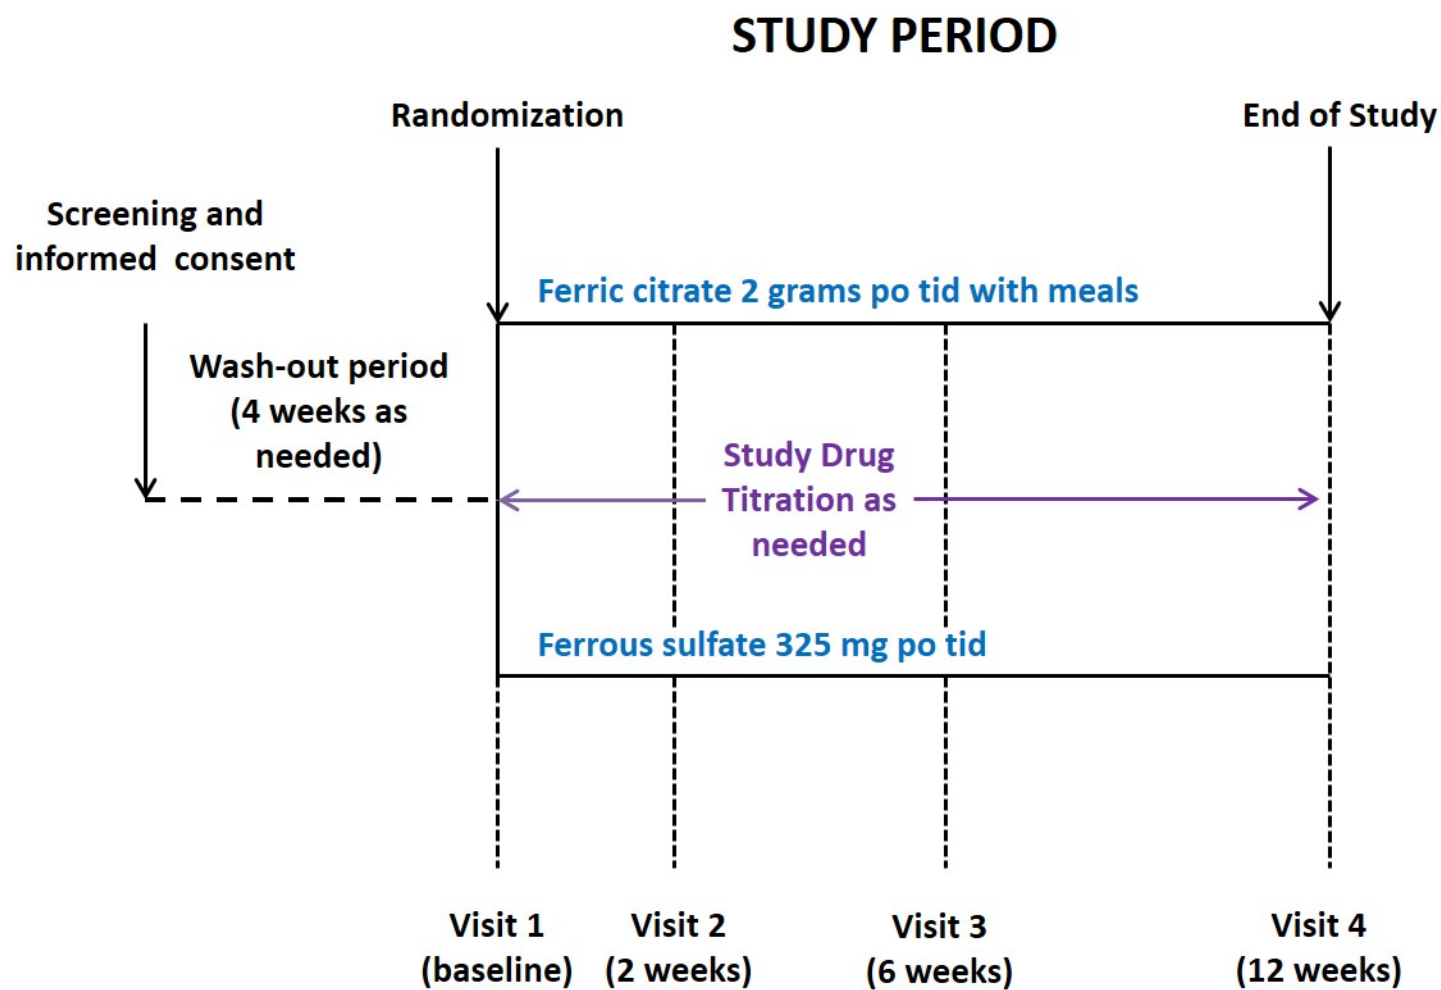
STUDY PERIOD

Randomization

End of Study

Screening and informed consent

Ferric citrate 2 grams po tid with meals

Wash-out period (4 weeks as needed)

Study Drug Titration as needed

Ferrous sulfate 325 mg po tid

Visit 1 (baseline)

Visit 2 (2 weeks)

Visit 3 (6 weeks)

Visit 4 (12 weeks)